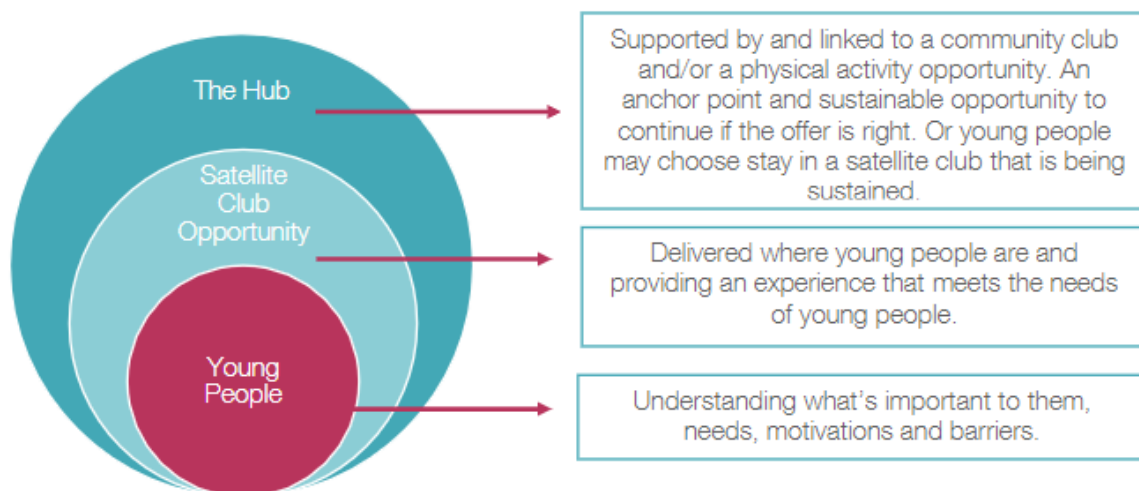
The Hub

Supported by and linked to a community club and/or a physical activity opportunity. An anchor point and sustainable opportunity to continue if the offer is right. Or young people may choose stay in a satellite club that is being sustained.

Satellite Club Opportunity

Delivered where young people are and providing an experience that meets the needs of young people.

Young People

Understanding what's important to them, needs, motivations and barriers.